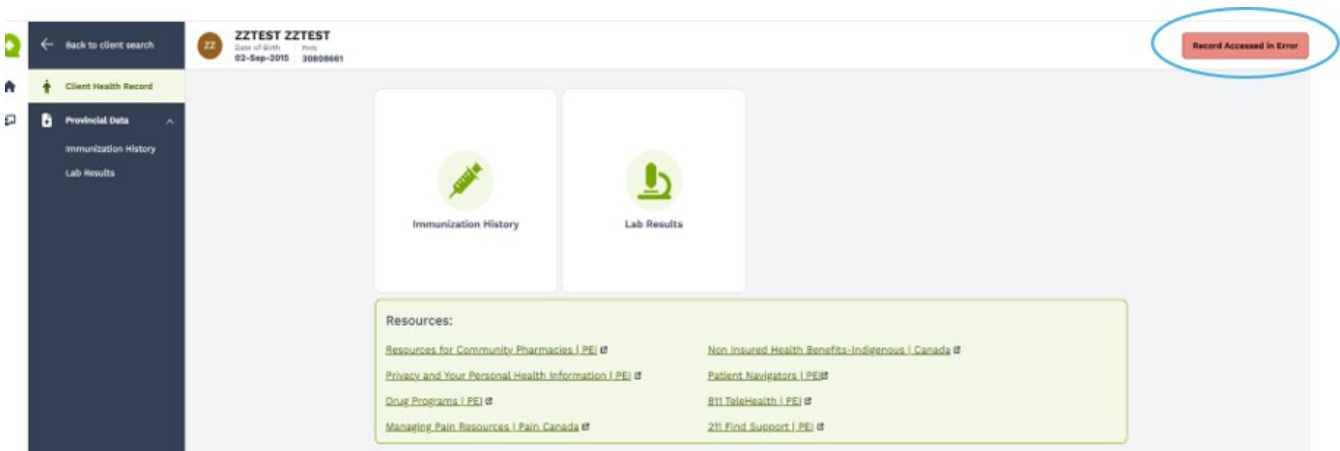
Back to client search

Client Health Record

Provincial Data

Immunization History

Lab Results

ZZ

ZZTEST ZZTEST

Date of Birth 03-Sep-2015

PHN 30808661

Record Accessed in Error

Immunization History

Lab Results

Resources:

Resources for Community Pharmacies | PEI

Privacy and Your Personal Health Information | PEI

Drug Programs | PEI

Managing Pain Resources | Pain Canada

Non Insured Health Benefits-Indigenous | Canada

Patient Navigators | PEI

811 TeleHealth | PEI

211 Find Support | PEI